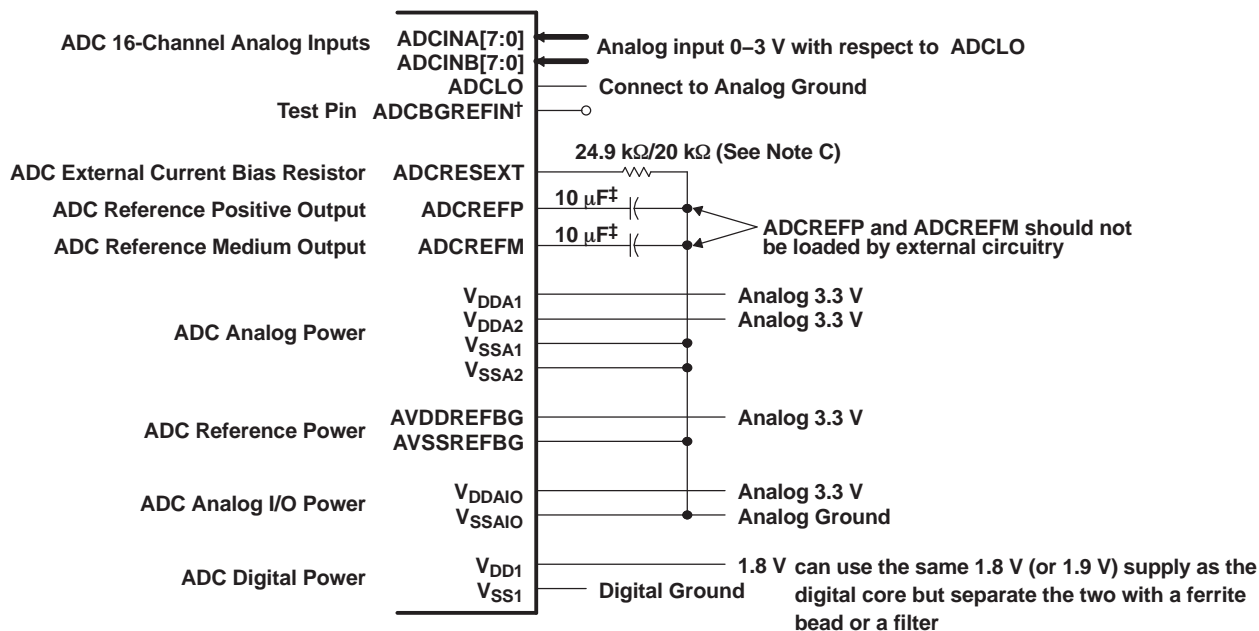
ADC 16-Channel Analog Inputs ADCINA[7:0]
ADCINB[7:0]
Analog input 0–3 V with respect to ADCLO

ADCLO
Connect to Analog Ground

Test Pin ADCBGREFIN†

24.9 k$\Omega$/20 k$\Omega$ (See Note C)

ADC External Current Bias Resistor ADCRESEXT

10 $\mu$F‡
ADC Reference Positive Output ADCREFP

10 $\mu$F‡
ADC Reference Medium Output ADCREFM

ADCREFP and ADCREFM should not be loaded by external circuitry

ADC Analog Power
$V_{DDA1}$ Analog 3.3 V
$V_{DDA2}$ Analog 3.3 V
$V_{SSA1}$
$V_{SSA2}$

ADC Reference Power
AVDDREFBG Analog 3.3 V
AVSSREFBG

ADC Analog I/O Power
$V_{DDAIO}$ Analog 3.3 V
$V_{SSAIO}$ Analog Ground

ADC Digital Power
$V_{DD1}$ 1.8 V can use the same 1.8 V (or 1.9 V) supply as the digital core but separate the two with a ferrite bead or a filter
$V_{SS1}$ Digital Ground